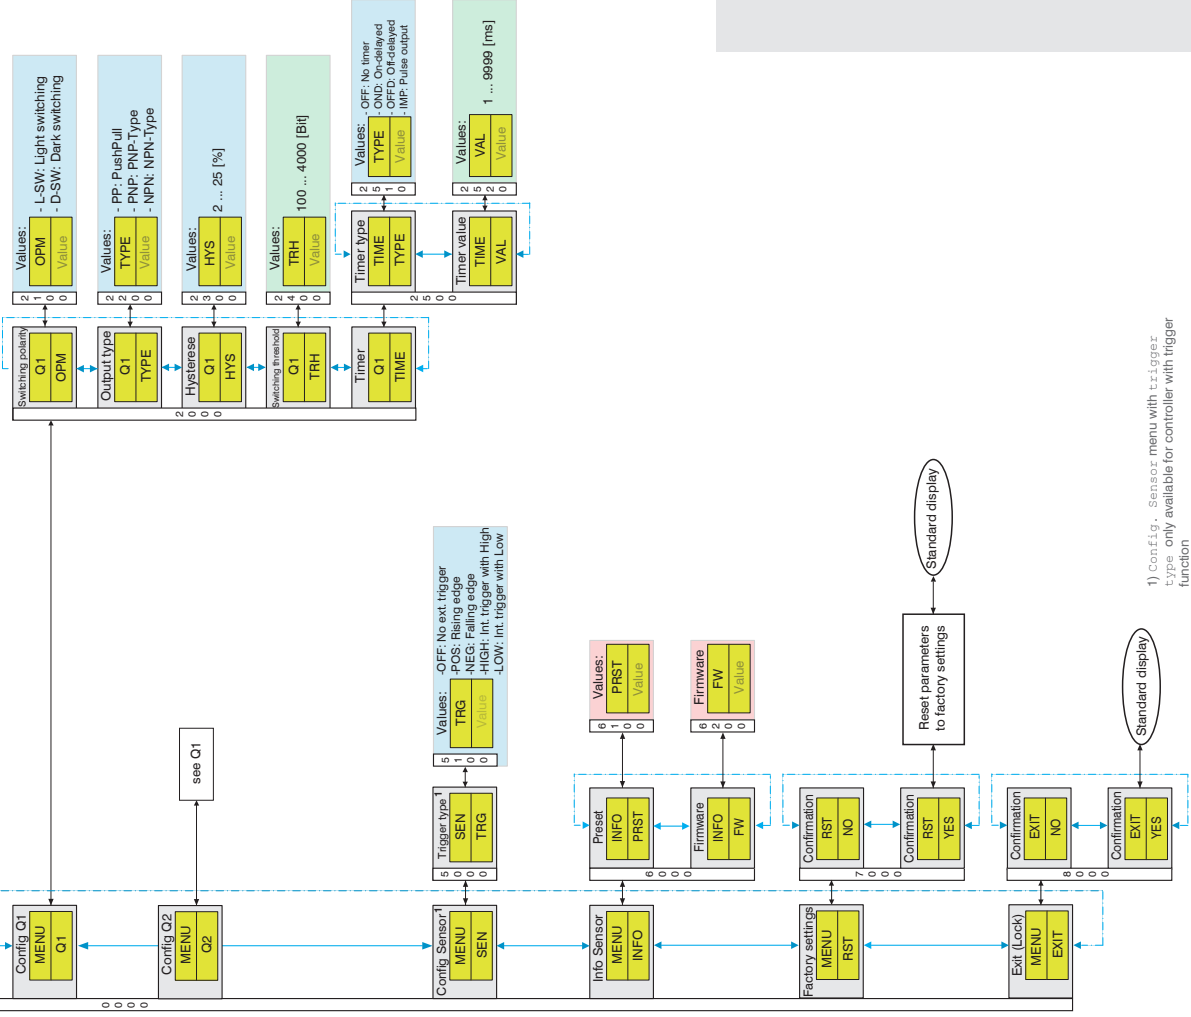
Config Q1
MENU
Q1

Config Q2
MENU
Q2

Config Sensor¹
MENU
SEN

Info Sensor
MENU
INFO

Factory settings
MENU
RST

Exit (Lock)
MENU
EXIT

0 0 0 0

see Q1

2 0 0 0

Switching polarity
Q1
OPM

Output type
Q1
TYPE

Hysterese
Q1
HYS

Switching threshold
Q1
TRH

Timer
Q1
TIME

2 1 0 0
Values:
OPM
Value
- L-SW: Light switching
- D-SW: Dark switching

2 2 0 0
Values:
TYPE
Value
- PP: PushPull
- PNP: PNP-Type
- NPN: NPN-Type

2 3 0 0
Values:
HYS
Value
2 ... 25 [%]

2 4 0 0
Values:
TRH
Value
100 ... 4000 [Bit]

2 5 0 0

Timer type
TIME
TYPE

Timer value
TIME
VAL

2 5 1 0
Values:
TYPE
Value
- OFF: No timer
- OND: On-delayed
- OFFD: Off-delayed
- IMP: Pulse output

2 5 2 0
Values:
VAL
Value
1 ... 9999 [ms]

5 0 0 0
Trigger type¹
SEN
TRG

5 1 0 0
Values:
TRG
Value
-OFF: No ext. trigger
-POS: Rising edge
-NEG: Falling edge
-HIGH: Int. trigger with High
-LOW: Int. trigger with Low

6 0 0 0
Preset
INFO
PRST

Firmware
INFO
FW

6 1 0 0
Values:
PRST
Value

6 2 0 0
Firmware
FW
Value

7 0 0 0
Confirmation
RST
NO

Confirmation
RST
YES

Reset parameters to factory settings

Standard display

8 0 0 0
Confirmation
EXIT
NO

Confirmation
EXIT
YES

Standard display

1) Config. Sensor menu with trigger type only available for controller with trigger function